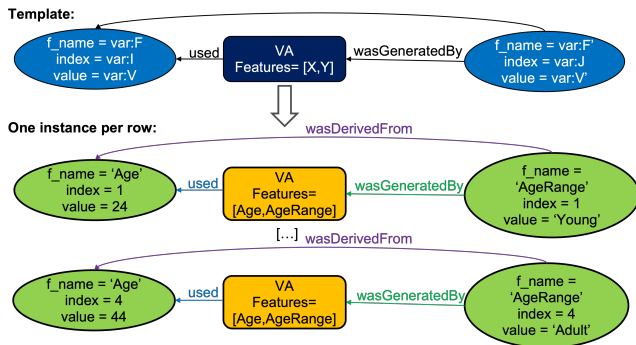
Template:

f_name = var:F
index = var:I
value = var:V

used

VA
Features= [X,Y]

wasGeneratedBy

f_name = var:F'
index = var:J
value = var:V'

One instance per row:

wasDerivedFrom

f_name = 'Age'
index = 1
value = 24

used

VA
Features=
[Age,AgeRange]

wasGeneratedBy

f_name =
'AgeRange'
index = 1
value = 'Young'

[...]

wasDerivedFrom

f_name = 'Age'
index = 4
value = 44

used

VA
Features=
[Age,AgeRange]

wasGeneratedBy

f_name =
'AgeRange'
index = 4
value = 'Adult'